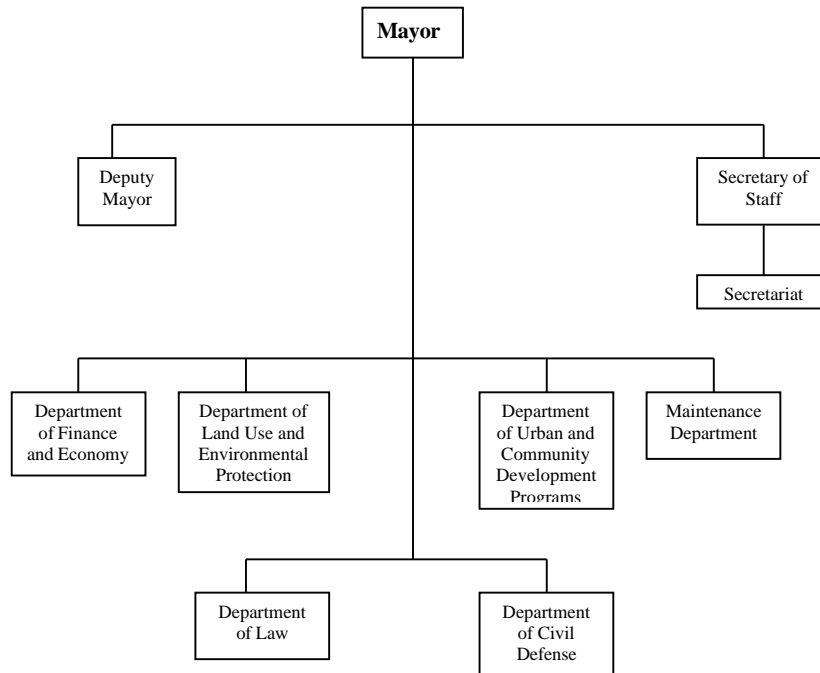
Mayor

Deputy Mayor

Secretary of Staff

Secretariat

Department of Finance and Economy

Department of Land Use and Environmental Protection

Department of Urban and Community Development Programs

Maintenance Department

Department of Law

Department of Civil Defense